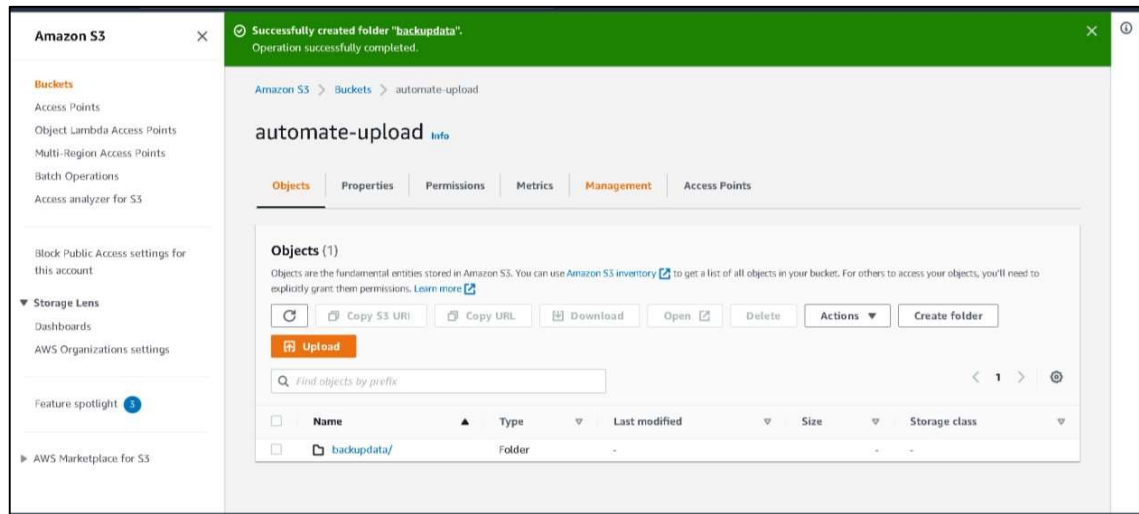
Amazon S3

Buckets
Access Points
Object Lambda Access Points
Multi-Region Access Points
Batch Operations
Access analyzer for S3

Block Public Access settings for this account

▼ Storage Lens
Dashboards
AWS Organizations settings

Feature spotlight 3

▶ AWS Marketplace for S3

Successfully created folder "backupdata".
Operation successfully completed.

Amazon S3 > Buckets > automate-upload

automate-upload Info

Objects | Properties | Permissions | Metrics | Management | Access Points

Objects (1)

Objects are the fundamental entities stored in Amazon S3. You can use Amazon S3 inventory to get a list of all objects in your bucket. For others to access your objects, you'll need to explicitly grant them permissions. Learn more

Copy S3 URI | Copy URL | Download | Open | Delete | Actions ▼ | Create folder

Upload

Find objects by prefix

< 1 >

| Name ▲ | Type | Last modified | Size | Storage class |
|---|---|---|---|---|
| backupdata/ | Folder | - | - | - |